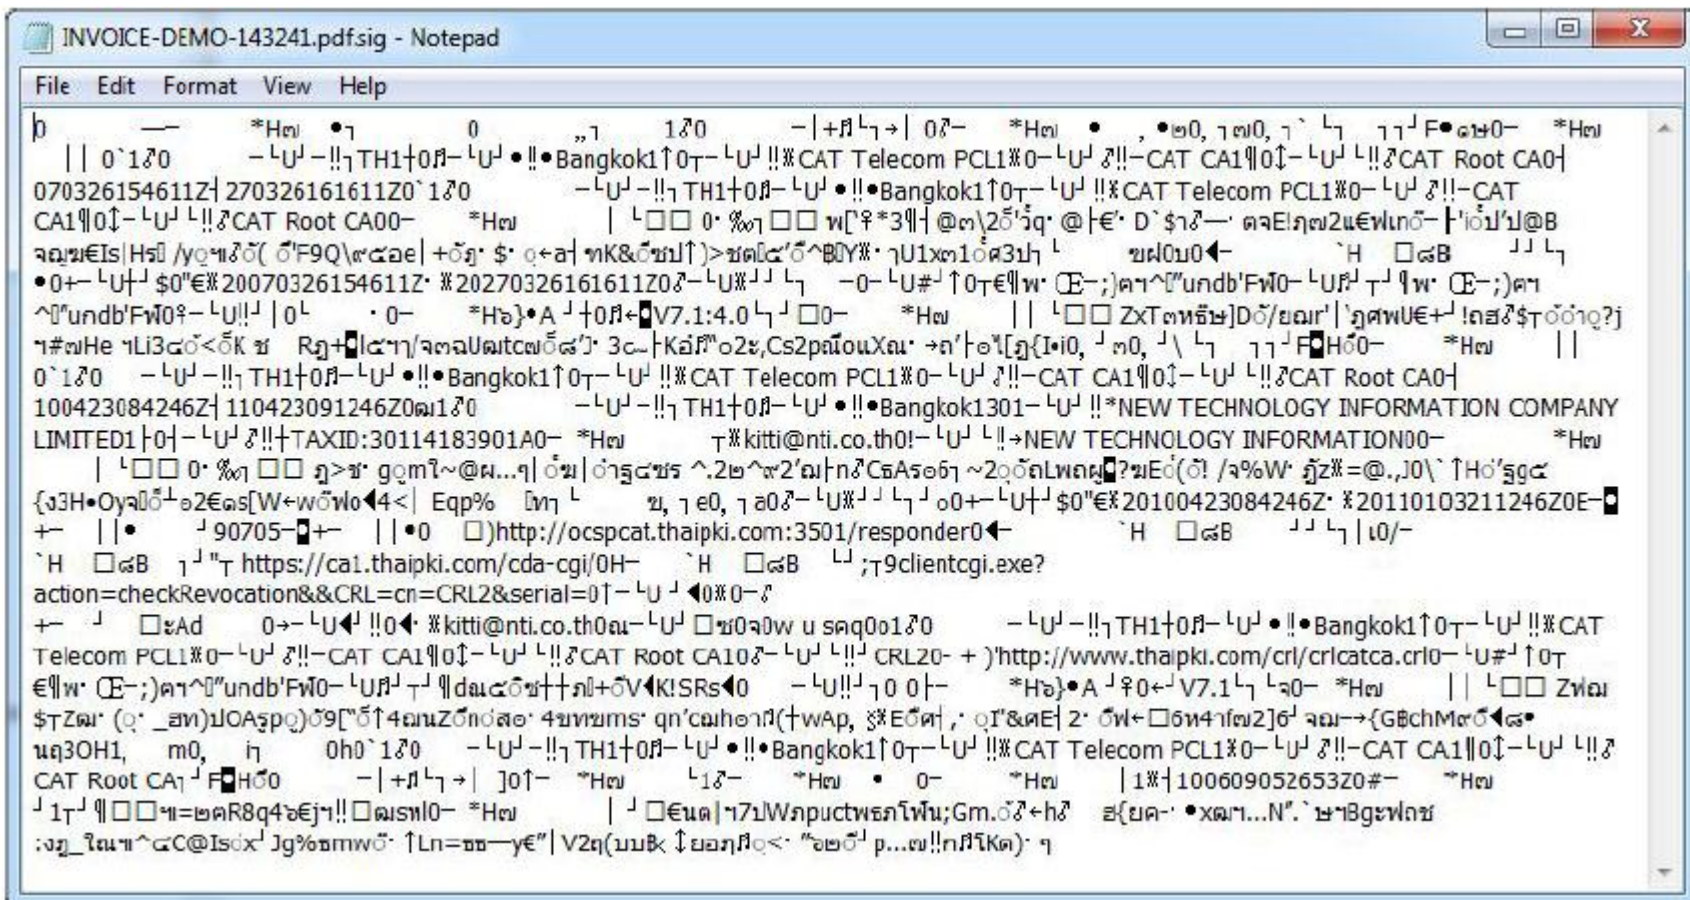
INVOICE-DEMO-143241.pdf.sig - Notepad

File Edit Format View Help

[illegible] *H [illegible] 0 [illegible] 1 0 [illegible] 0 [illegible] *H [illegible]
| | 0`1 0 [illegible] TH1 0 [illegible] Bangkok1 0 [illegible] CAT Telecom PCL1 0 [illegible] CAT CA1 0 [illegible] CAT Root CA0
070326154611Z 270326161611Z0`1 0 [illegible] TH1 0 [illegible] Bangkok1 0 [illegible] CAT Telecom PCL1 0 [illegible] CAT CA1 0 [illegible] CAT Root CA00 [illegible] *H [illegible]
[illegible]
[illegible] $0"€ 20070326154611Z 20270326161611Z0 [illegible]
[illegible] "undb'FW0 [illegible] *H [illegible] V7.1:4.0 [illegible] *H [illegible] ZxT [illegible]
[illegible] Cs2 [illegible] *H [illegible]
0`1 0 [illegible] TH1 0 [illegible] Bangkok1 0 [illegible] CAT Telecom PCL1 0 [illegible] CAT CA1 0 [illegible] CAT Root CA0
100423084246Z 110423091246Z0 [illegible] 1 0 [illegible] TH1 0 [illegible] Bangkok1301 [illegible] *NEW TECHNOLOGY INFORMATION COMPANY LIMITED1 0 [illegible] TAXID:30114183901A0 *H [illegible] kitti@nti.co.th0! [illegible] NEW TECHNOLOGY INFORMATION00 *H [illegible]
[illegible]
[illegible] Eqp% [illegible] $0"€ 20100423084246Z 20110103211246Z0E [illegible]
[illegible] 90705 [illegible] 0 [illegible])http://ocspcat.thaipki.com:3501/responder0 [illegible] `H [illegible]
`H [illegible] https://ca1.thaipki.com/cda-cgi/0H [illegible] `H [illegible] ;T9clientcgi.exe?
action=checkRevocation&&CRL=cn=CRL2&serial=0 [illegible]
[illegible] Ad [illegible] kitti@nti.co.th0 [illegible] 1 0 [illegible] TH1 0 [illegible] Bangkok1 0 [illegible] CAT
Telecom PCL1 0 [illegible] CAT CA1 0 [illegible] CAT Root CA10 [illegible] CRL20 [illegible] )'http://www.thaipki.com/crl/crlcatca.crl0 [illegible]
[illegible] "undb'FW0 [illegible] K!SRs 0 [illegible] *H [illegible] V7.1 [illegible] *H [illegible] ZW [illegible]
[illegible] wAp, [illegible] 2 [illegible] {GBchM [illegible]
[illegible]3OH1, m0, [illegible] 0h0`1 0 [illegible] TH1 0 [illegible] Bangkok1 0 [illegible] CAT Telecom PCL1 0 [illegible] CAT CA1 0 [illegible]
CAT Root CA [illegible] H 0 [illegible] *H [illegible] *H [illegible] 0 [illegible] *H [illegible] 1 100609052653Z0# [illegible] *H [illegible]
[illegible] 8q4 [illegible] *H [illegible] Gm. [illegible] ...N". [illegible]
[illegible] Jg% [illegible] Ln= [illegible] y€" V2 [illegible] p... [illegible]